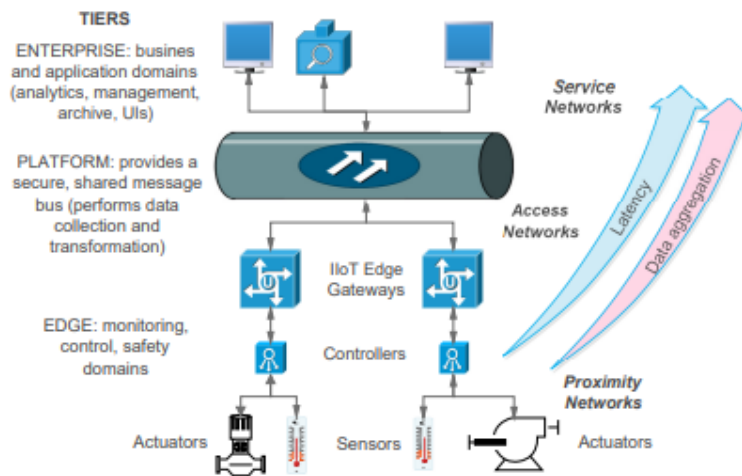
TIERS

ENTERPRISE: busines and application domains (analytics, management, archive, UIs)

PLATFORM: provides a secure, shared message bus (performs data collection and transformation)

EDGE: monitoring, control, safety domains

Service Networks

Access Networks

Latency

Data aggregation

IIoT Edge Gateways

Controllers

Proximity Networks

Actuators

Sensors

Actuators